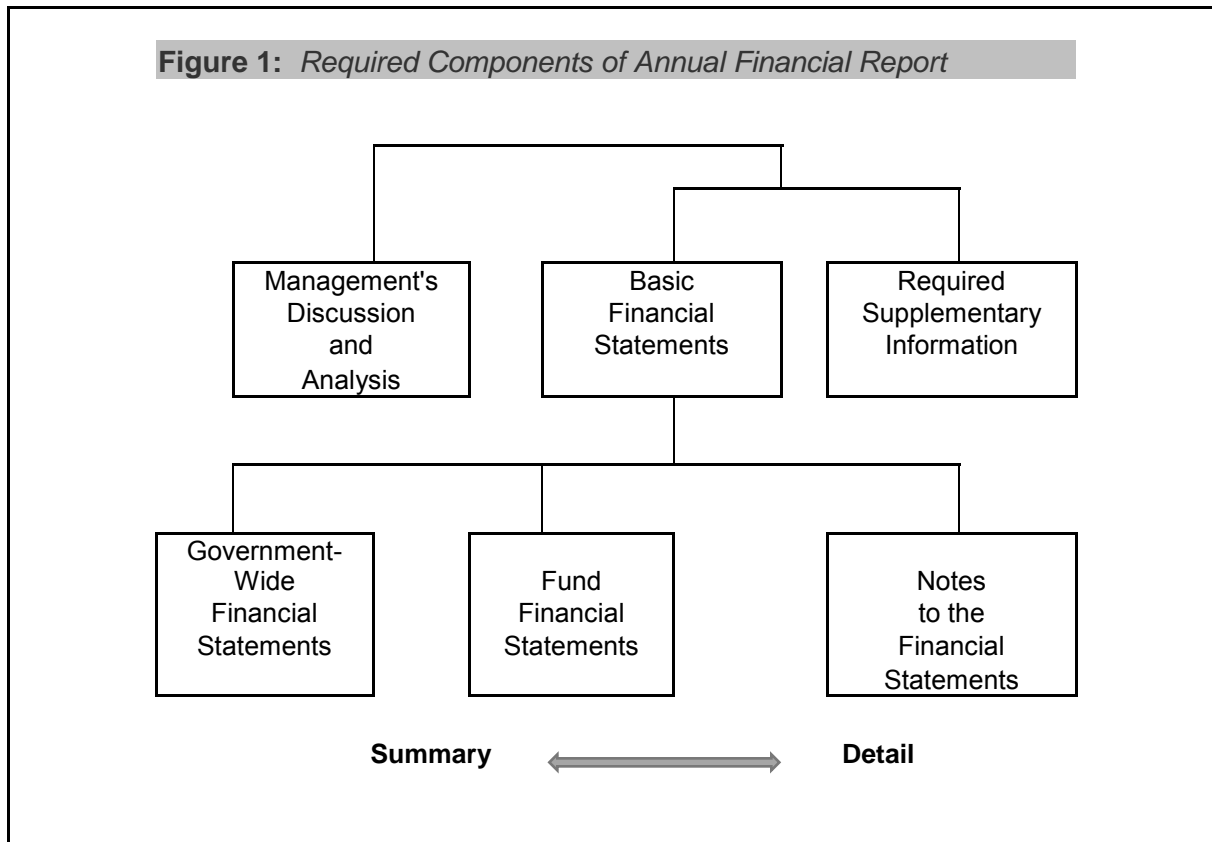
**Figure 1:** *Required Components of Annual Financial Report*

Management's Discussion and Analysis

Basic Financial Statements

Required Supplementary Information

Government-Wide Financial Statements

Fund Financial Statements

Notes to the Financial Statements

**Summary**

**Detail**